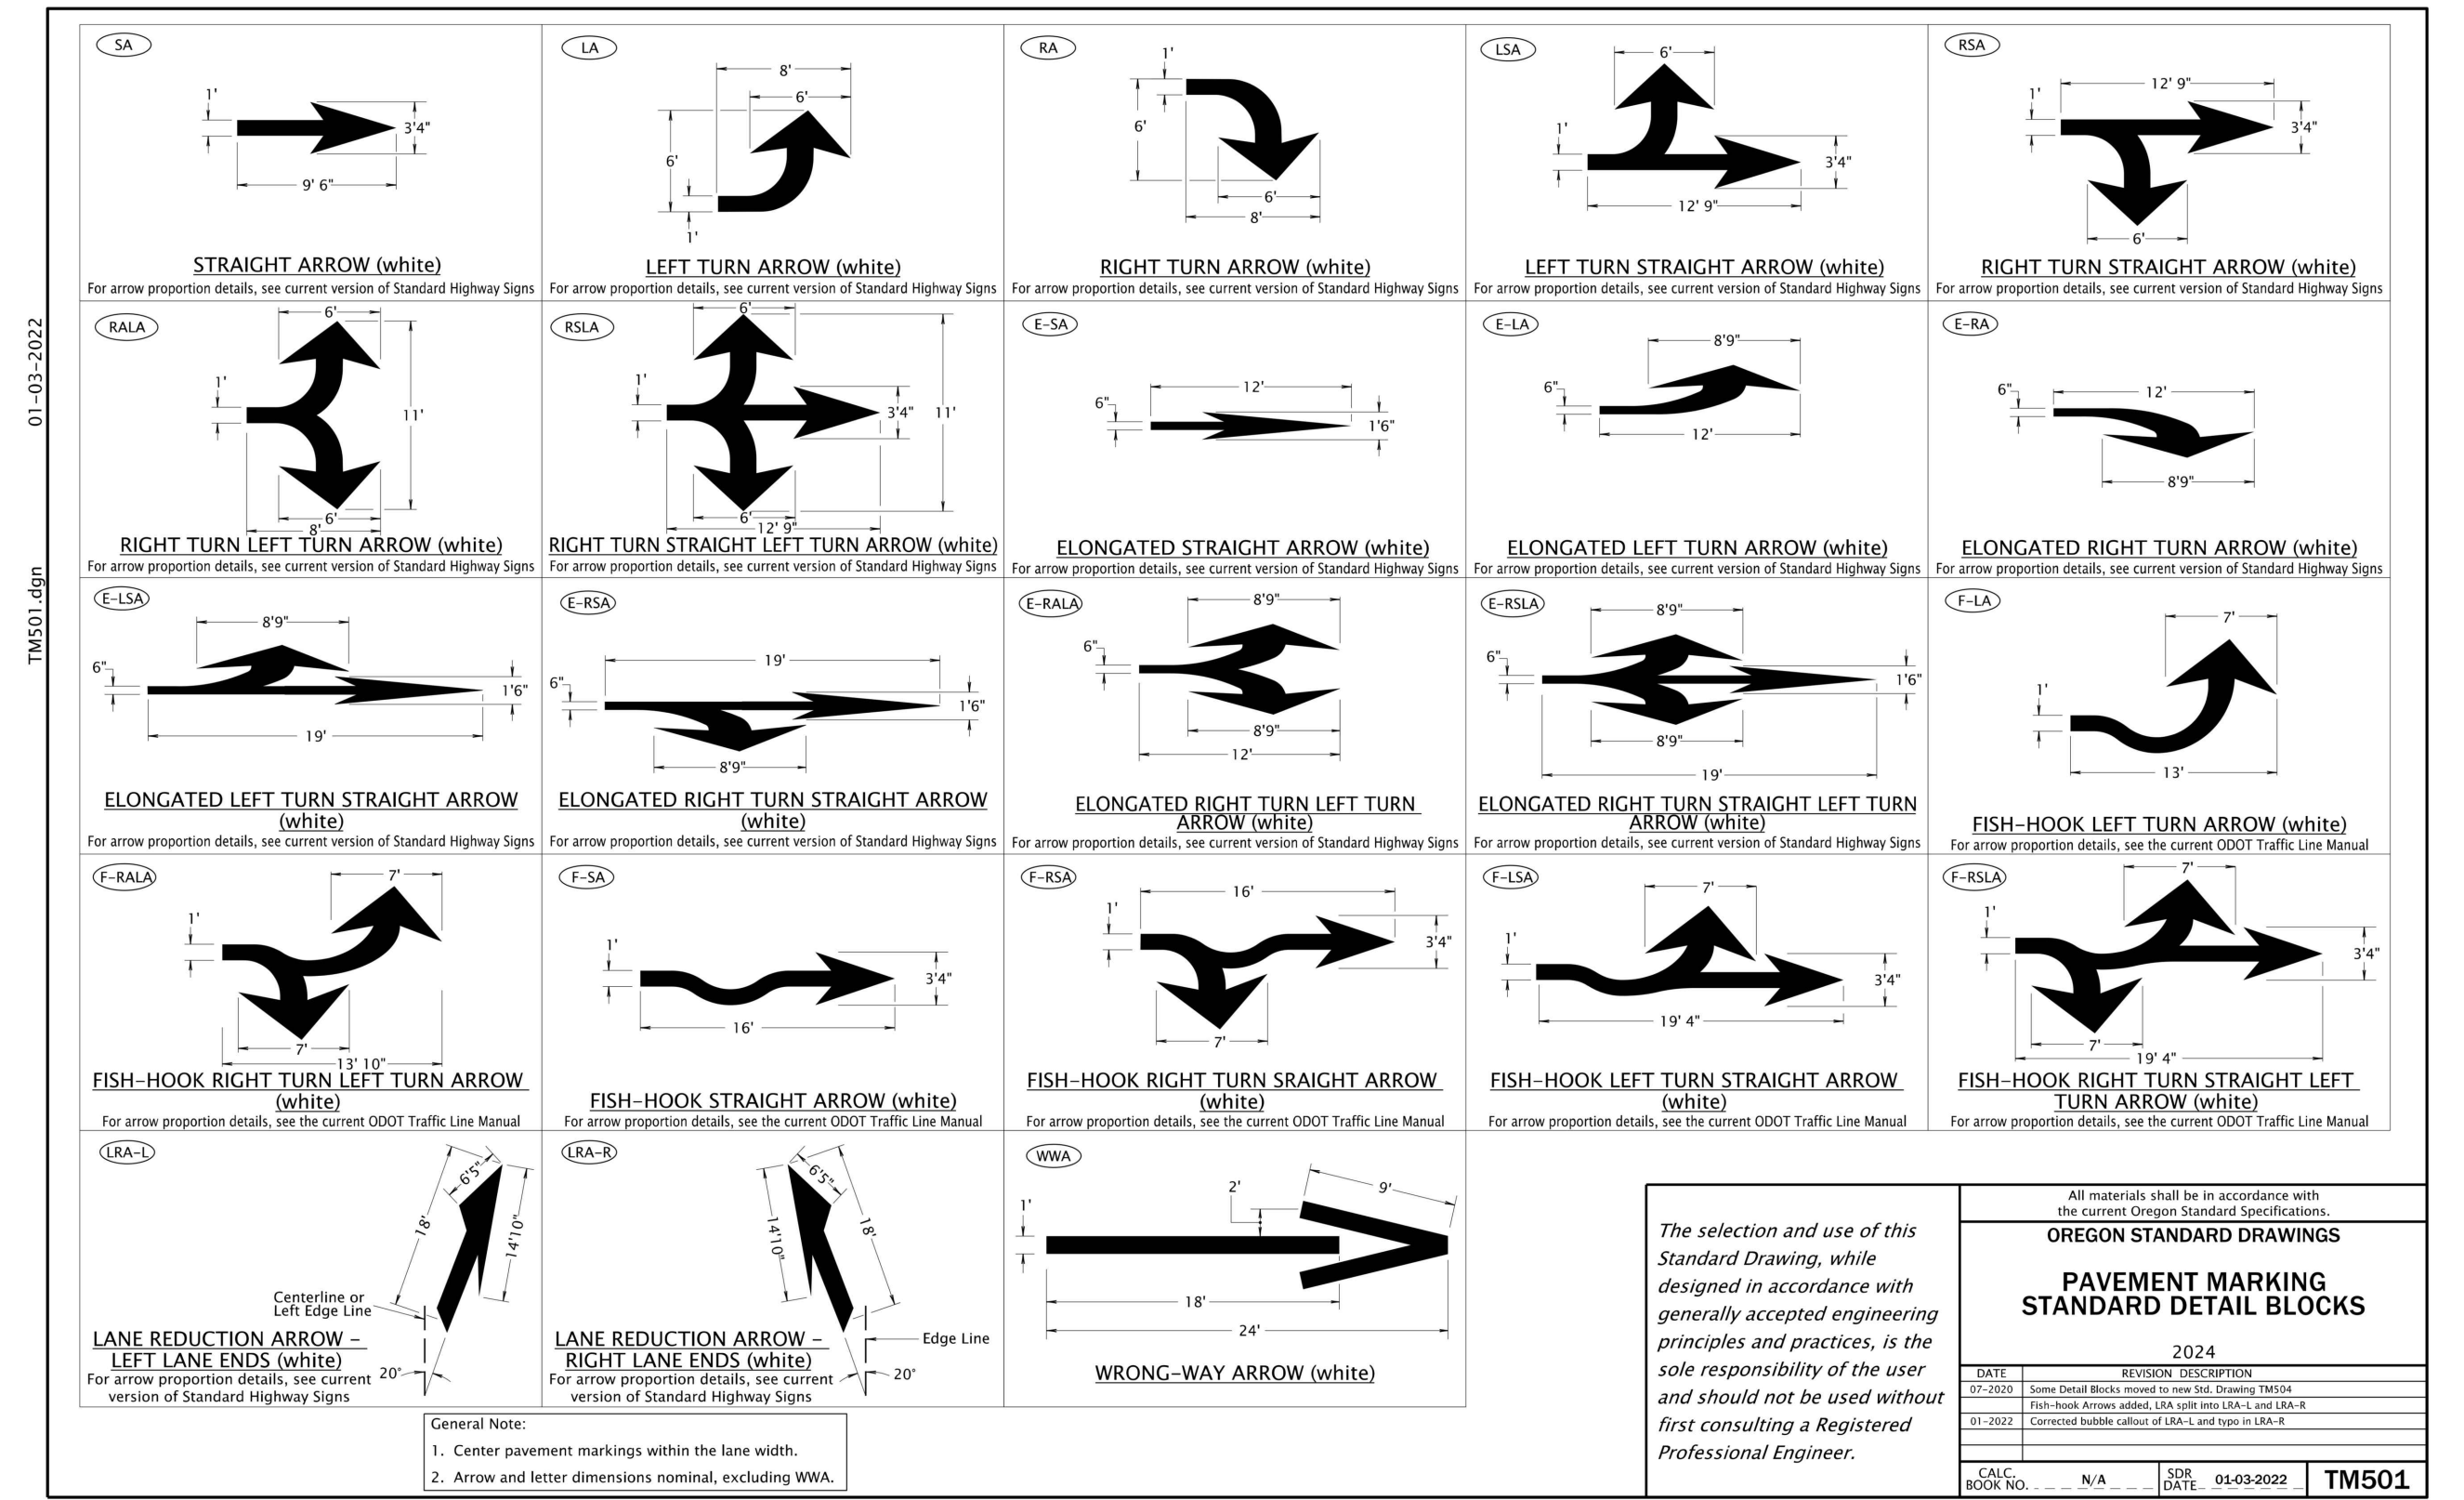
01-03-2022

TM501.dgn

SA
1'
3'4"
9' 6"
STRAIGHT ARROW (white)
For arrow proportion details, see current version of Standard Highway Signs

LA
8'
6'
6'
1'
LEFT TURN ARROW (white)
For arrow proportion details, see current version of Standard Highway Signs

RA
1'
6'
6'
8'
RIGHT TURN ARROW (white)
For arrow proportion details, see current version of Standard Highway Signs

LSA
6'
1'
3'4"
12' 9"
LEFT TURN STRAIGHT ARROW (white)
For arrow proportion details, see current version of Standard Highway Signs

RSA
12' 9"
1'
3'4"
6'
RIGHT TURN STRAIGHT ARROW (white)
For arrow proportion details, see current version of Standard Highway Signs

RALA
6'
1'
11'
6'
8'
RIGHT TURN LEFT TURN ARROW (white)
For arrow proportion details, see current version of Standard Highway Signs

RSLA
6'
1'
3'4"
11'
6'
12' 9"
RIGHT TURN STRAIGHT LEFT TURN ARROW (white)
For arrow proportion details, see current version of Standard Highway Signs

E-SA
12'
6"
1'6"
ELONGATED STRAIGHT ARROW (white)
For arrow proportion details, see current version of Standard Highway Signs

E-LA
8'9"
6"
12'
ELONGATED LEFT TURN ARROW (white)
For arrow proportion details, see current version of Standard Highway Signs

E-RA
6"
12'
8'9"
ELONGATED RIGHT TURN ARROW (white)
For arrow proportion details, see current version of Standard Highway Signs

E-LSA
8'9"
6"
1'6"
19'
ELONGATED LEFT TURN STRAIGHT ARROW (white)
For arrow proportion details, see current version of Standard Highway Signs

E-RSA
19'
6"
1'6"
8'9"
ELONGATED RIGHT TURN STRAIGHT ARROW (white)
For arrow proportion details, see current version of Standard Highway Signs

E-RALA
8'9"
6"
8'9"
12'
ELONGATED RIGHT TURN LEFT TURN ARROW (white)
For arrow proportion details, see current version of Standard Highway Signs

E-RSLA
8'9"
6"
1'6"
8'9"
19'
ELONGATED RIGHT TURN STRAIGHT LEFT TURN ARROW (white)
For arrow proportion details, see current version of Standard Highway Signs

F-LA
7'
1'
13'
FISH-HOOK LEFT TURN ARROW (white)
For arrow proportion details, see the current ODOT Traffic Line Manual

F-RALA
7'
1'
7'
13' 10"
FISH-HOOK RIGHT TURN LEFT TURN ARROW (white)
For arrow proportion details, see the current ODOT Traffic Line Manual

F-SA
1'
3'4"
16'
FISH-HOOK STRAIGHT ARROW (white)
For arrow proportion details, see the current ODOT Traffic Line Manual

F-RSA
16'
1'
3'4"
7'
FISH-HOOK RIGHT TURN SRAIGHT ARROW (white)
For arrow proportion details, see the current ODOT Traffic Line Manual

F-LSA
7'
1'
3'4"
19' 4"
FISH-HOOK LEFT TURN STRAIGHT ARROW (white)
For arrow proportion details, see the current ODOT Traffic Line Manual

F-RSLA
7'
1'
3'4"
7'
19' 4"
FISH-HOOK RIGHT TURN STRAIGHT LEFT TURN ARROW (white)
For arrow proportion details, see the current ODOT Traffic Line Manual

LRA-L
6'5"
18'
14'10"
Centerline or Left Edge Line
20°
LANE REDUCTION ARROW - LEFT LANE ENDS (white)
For arrow proportion details, see current version of Standard Highway Signs

LRA-R
6'5"
14'10"
18'
Edge Line
20°
LANE REDUCTION ARROW - RIGHT LANE ENDS (white)
For arrow proportion details, see current version of Standard Highway Signs

WWA
2'
9'
1'
18'
24'
WRONG-WAY ARROW (white)

General Note:
1. Center pavement markings within the lane width.
2. Arrow and letter dimensions nominal, excluding WWA.

The selection and use of this Standard Drawing, while designed in accordance with generally accepted engineering principles and practices, is the sole responsibility of the user and should not be used without first consulting a Registered Professional Engineer.

All materials shall be in accordance with the current Oregon Standard Specifications.
OREGON STANDARD DRAWINGS
PAVEMENT MARKING STANDARD DETAIL BLOCKS
2024

| DATE | REVISION DESCRIPTION |
|---|---|
| 07-2020 | Some Detail Blocks moved to new Std. Drawing TM504 |
| | Fish-hook Arrows added, LRA split into LRA-L and LRA-R |
| 01-2022 | Corrected bubble callout of LRA-L and typo in LRA-R |

CALC. BOOK NO. N/A
SDR DATE 01-03-2022
TM501